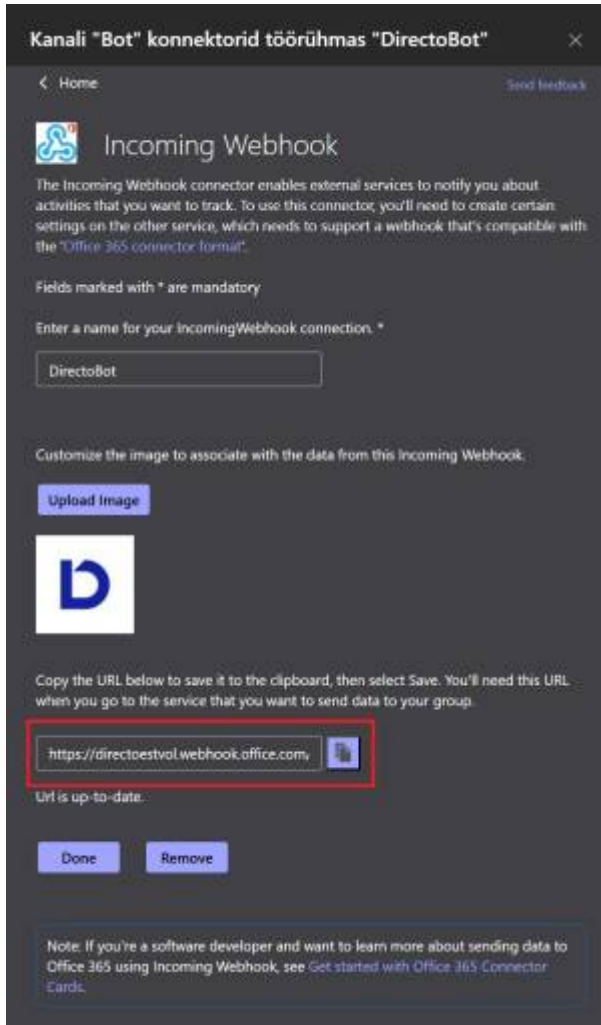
Kanali "Bot" konnektorid töörühmas "DirectoBot"

< Home

Send feedback

Incoming Webhook

The Incoming Webhook connector enables external services to notify you about activities that you want to track. To use this connector, you'll need to create certain settings on the other service, which needs to support a webhook that's compatible with the "Office 365 connector format".

Fields marked with * are mandatory

Enter a name for your IncomingWebhook connection. *

DirectoBot

Customize the image to associate with the data from this Incoming Webhook.

Upload Image

Copy the URL below to save it to the clipboard, then select Save. You'll need this URL when you go to the service that you want to send data to your group.

https://directoestvol.webhook.office.com/

Url is up-to-date.

Done

Remove

Note: If you're a software developer and want to learn more about sending data to Office 365 using Incoming Webhook, see Get started with Office 365 Connector Cards.